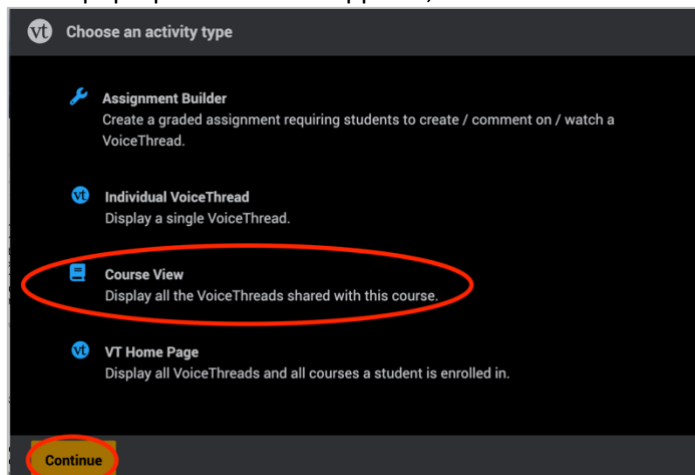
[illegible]

vt Choose an activity type

Assignment Builder
Create a graded assignment requiring students to create / comment on / watch a VoiceThread.

vt Individual VoiceThread
Display a single VoiceThread.

Course View
Display all the VoiceThreads shared with this course.

vt VT Home Page
Display all VoiceThreads and all courses a student is enrolled in.

Continue